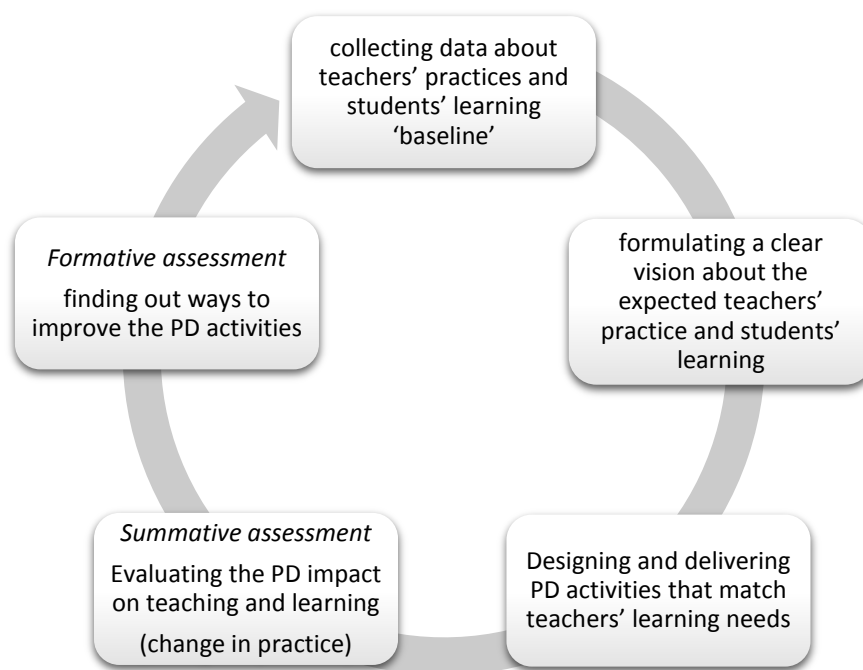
collecting data about teachers' practices and students' learning 'baseline'

formulating a clear vision about the expected teachers' practice and students' learning

Designing and delivering PD activities that match teachers' learning needs

*Summative assessment*

Evaluating the PD impact on teaching and learning

(change in practice)

*Formative assessment*

finding out ways to improve the PD activities